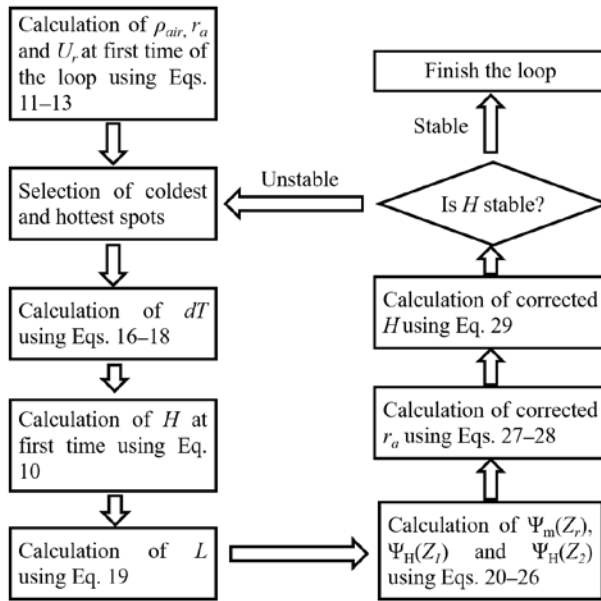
Calculation of $\rho_{air}$, $r_a$ and $U_r$ at first time of the loop using Eqs. 11–13

Selection of coldest and hottest spots

Calculation of $dT$ using Eqs. 16–18

Calculation of $H$ at first time using Eq. 10

Calculation of $L$ using Eq. 19

Calculation of $\Psi_m(Z_r)$, $\Psi_H(Z_1)$ and $\Psi_H(Z_2)$ using Eqs. 20–26

Calculation of corrected $r_a$ using Eqs. 27–28

Calculation of corrected $H$ using Eq. 29

Is $H$ stable?

Unstable

Stable

Finish the loop